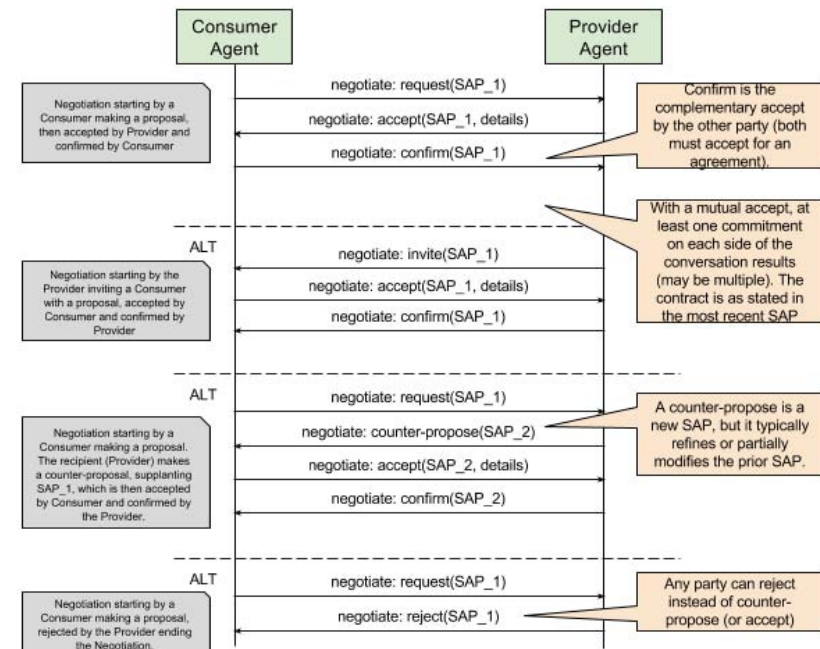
Consumer Agent

Provider Agent

Negotiation starting by a Consumer making a proposal, then accepted by Provider and confirmed by Consumer

negotiate: request(SAP_1)

negotiate: accept(SAP_1, details)

negotiate: confirm(SAP_1)

Confirm is the complementary accept by the other party (both must accept for an agreement).

With a mutual accept, at least one commitment on each side of the conversation results (may be multiple). The contract is as stated in the most recent SAP

ALT

Negotiation starting by the Provider inviting a Consumer with a proposal, accepted by Consumer and confirmed by Provider

negotiate: invite(SAP_1)

negotiate: accept(SAP_1, details)

negotiate: confirm(SAP_1)

ALT

Negotiation starting by a Consumer making a proposal. The recipient (Provider) makes a counter-proposal, supplanting SAP_1, which is then accepted by Consumer and confirmed by the Provider.

negotiate: request(SAP_1)

negotiate: counter-propose(SAP_2)

negotiate: accept(SAP_2, details)

negotiate: confirm(SAP_2)

A counter-propose is a new SAP, but it typically refines or partially modifies the prior SAP.

ALT

Negotiation starting by a Consumer making a proposal, rejected by the Provider ending the Negotiation.

negotiate: request(SAP_1)

negotiate: reject(SAP_1)

Any party can reject instead of counter-propose (or accept)